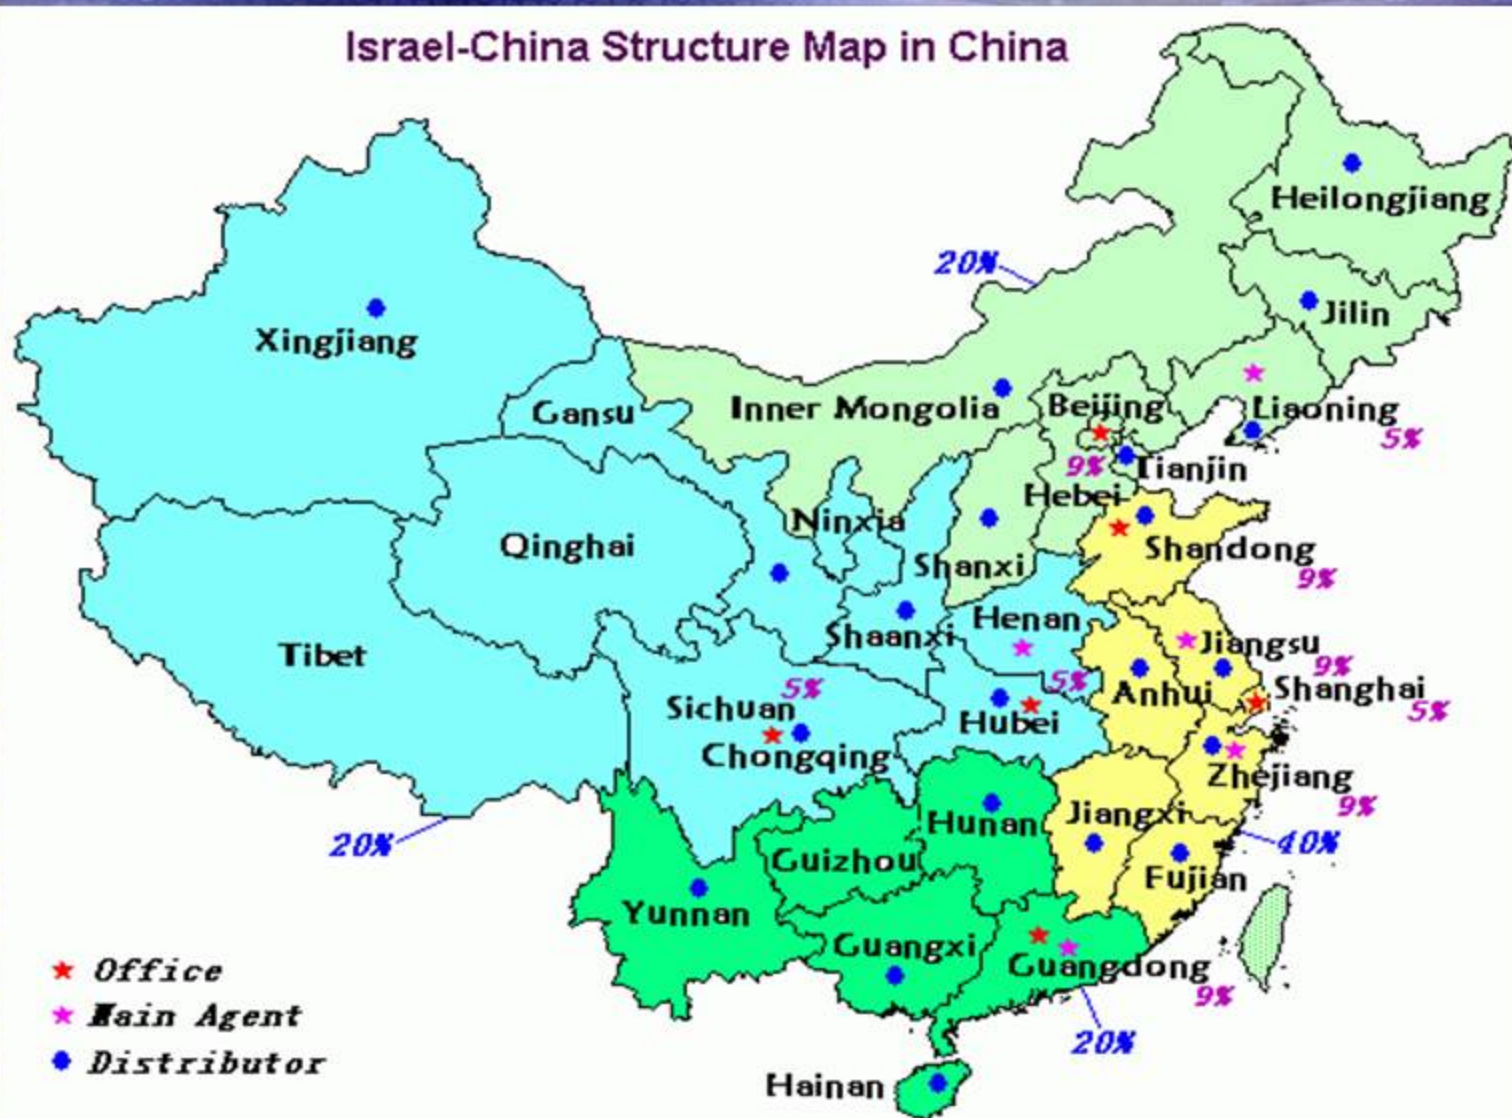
Israel-China Structure Map in China

Heilongjiang

20%

Jilin

Xingjiang

Liaoning

5%

Gansu

Inner Mongolia

Beijing

9%

Tianjin

Hebei

Ninxia

Qinghai

Shandong

9%

Shanxi

Henan

Tibet

Shaanxi

Jiangsu

9%

5%

5%

Anhui

Shanghai

5%

Sichuan

Hubei

Chongqing

Zhejiang

9%

Hunan

Jiangxi

40%

20%

Guizhou

Fujian

Yunnan

Guangxi

Guangdong

9%

Office

Main Agent

20%

Distributor

Hainan